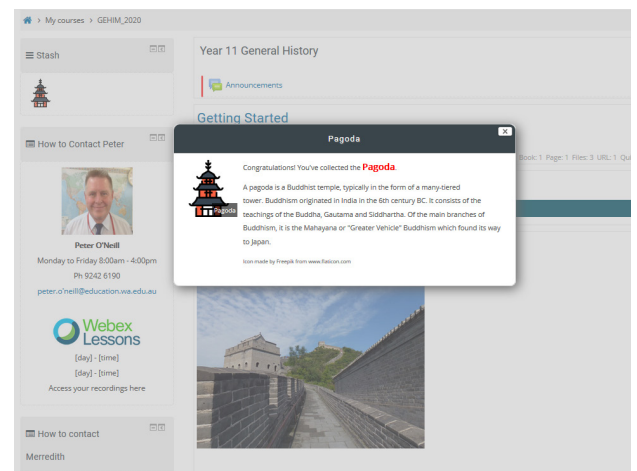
> My courses > GEHIM_2020

Stash

How to Contact Peter

Peter O'Neill
Monday to Friday 8:00am - 4:00pm
Ph 9242 6190
peter.o'neill@education.wa.edu.au

Webex Lessons
[day] - [time]
[day] - [time]
Access your recordings here

How to contact
Merredith

Year 11 General History

Announcements

Getting Started

Book: 1 Page: 1 Files: 3 URL: 1 Qu

Pagoda

Pagoda

Congratulations! You've collected the Pagoda.

A pagoda is a Buddhist temple, typically in the form of a many-tiered tower. Buddhism originated in India in the 6th century BC. It consists of the teachings of the Buddha, Gautama and Siddhartha. Of the main branches of Buddhism, it is the Mahayana or "Greater Vehicle" Buddhism which found its way to Japan.

Icon made by Freepik from www.flaticon.com